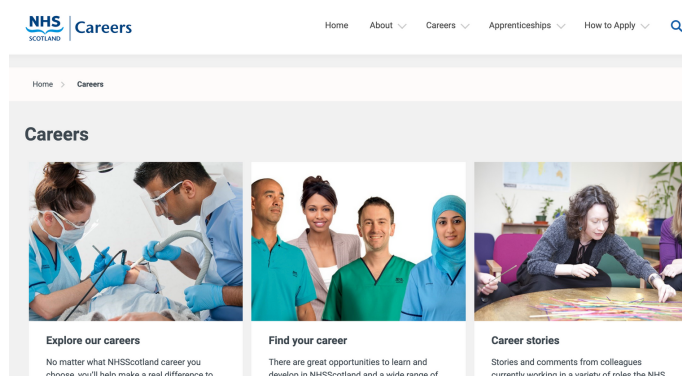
NHS SCOTLAND Careers

Home About Careers Apprenticeships How to Apply

Home > Careers

Careers

Explore our careers

No matter what NHSScotland career you choose, you'll help make a real difference to

Find your career

There are great opportunities to learn and develop in NHSScotland and a wide range of

Career stories

Stories and comments from colleagues currently working in a variety of roles the NHS